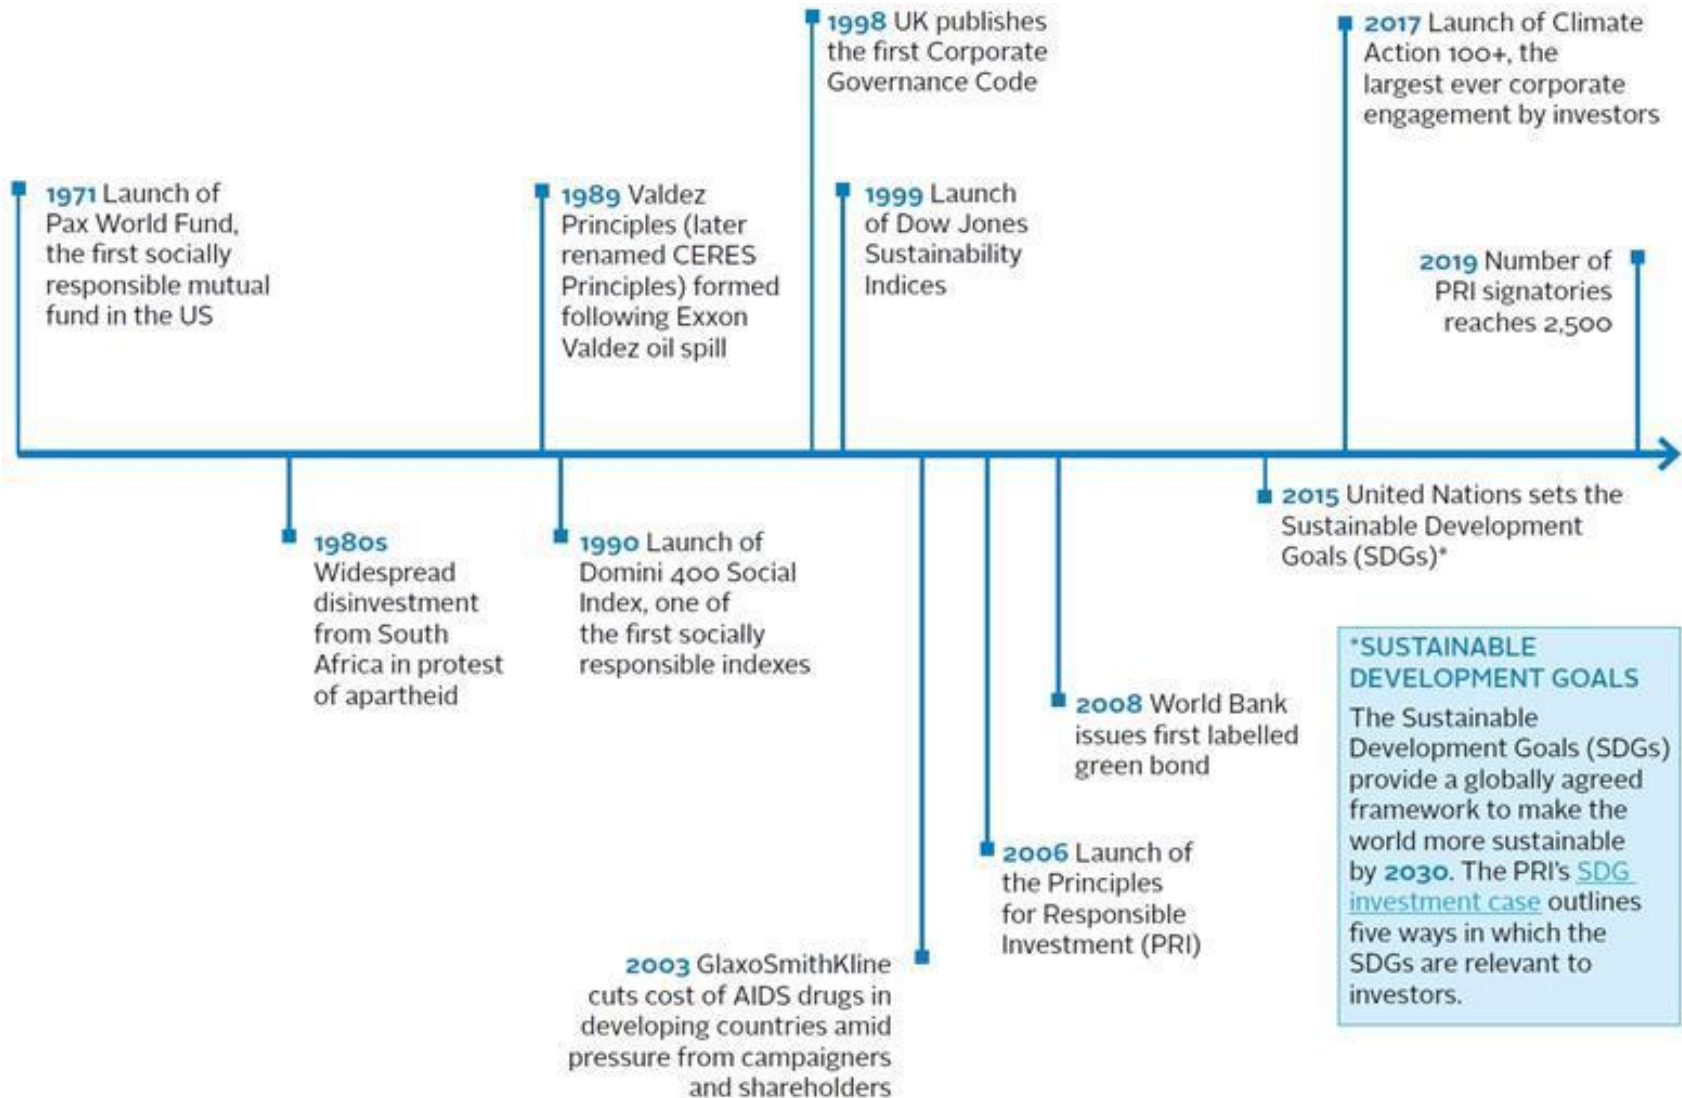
1971 Launch of Pax World Fund, the first socially responsible mutual fund in the US

1980s Widespread disinvestment from South Africa in protest of apartheid

1989 Valdez Principles (later renamed CERES Principles) formed following Exxon Valdez oil spill

1990 Launch of Domini 400 Social Index, one of the first socially responsible indexes

1998 UK publishes the first Corporate Governance Code

1999 Launch of Dow Jones Sustainability Indices

2003 GlaxoSmithKline cuts cost of AIDS drugs in developing countries amid pressure from campaigners and shareholders

2006 Launch of the Principles for Responsible Investment (PRI)

2008 World Bank issues first labelled green bond

2015 United Nations sets the Sustainable Development Goals (SDGs)*

2017 Launch of Climate Action 100+, the largest ever corporate engagement by investors

2019 Number of PRI signatories reaches 2,500

*SUSTAINABLE DEVELOPMENT GOALS
The Sustainable Development Goals (SDGs) provide a globally agreed framework to make the world more sustainable by 2030. The PRI's SDG investment case outlines five ways in which the SDGs are relevant to investors.